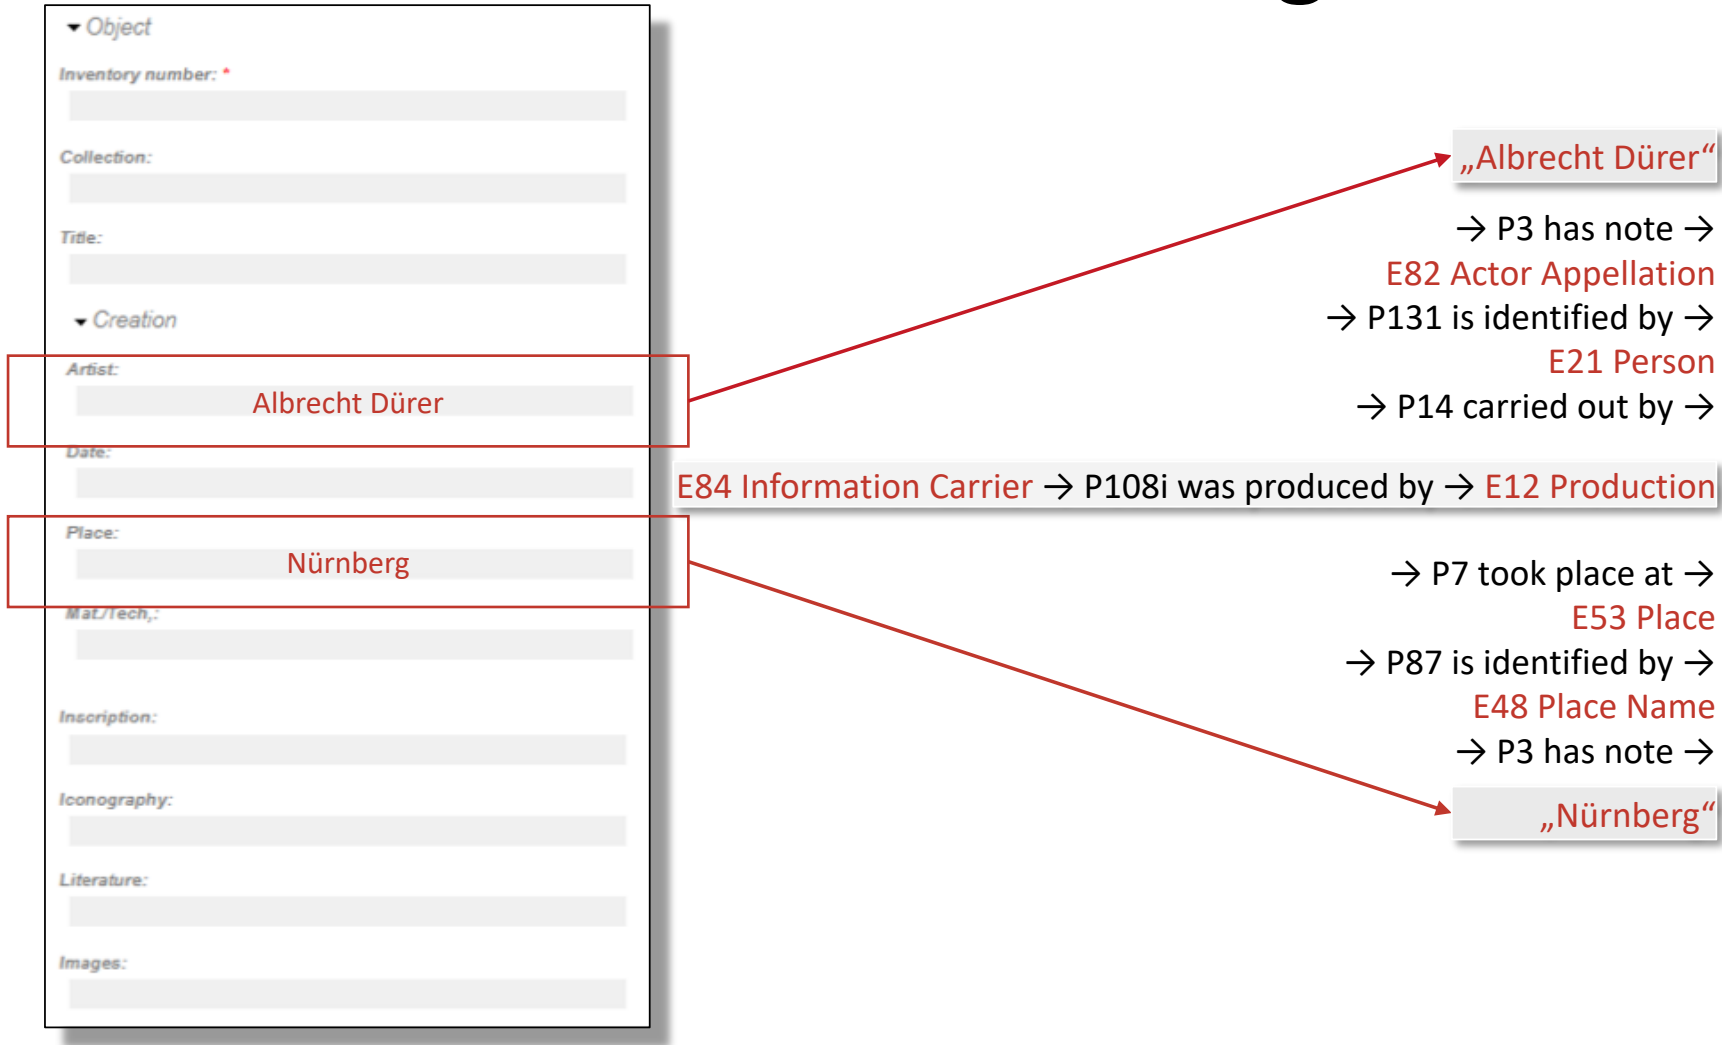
Object

Inventory number: *

Collection:

Title:

Creation

Artist:

Albrecht Dürer

Date:

Place:

Nürnberg

Mat./Tech.:

Inscription:

Iconography:

Literature:

Images:

„Albrecht Dürer“

→ P3 has note →

E82 Actor Appellation

→ P131 is identified by →

E21 Person

→ P14 carried out by →

E84 Information Carrier → P108i was produced by → E12 Production

→ P7 took place at →

E53 Place

→ P87 is identified by →

E48 Place Name

→ P3 has note →

„Nürnberg“